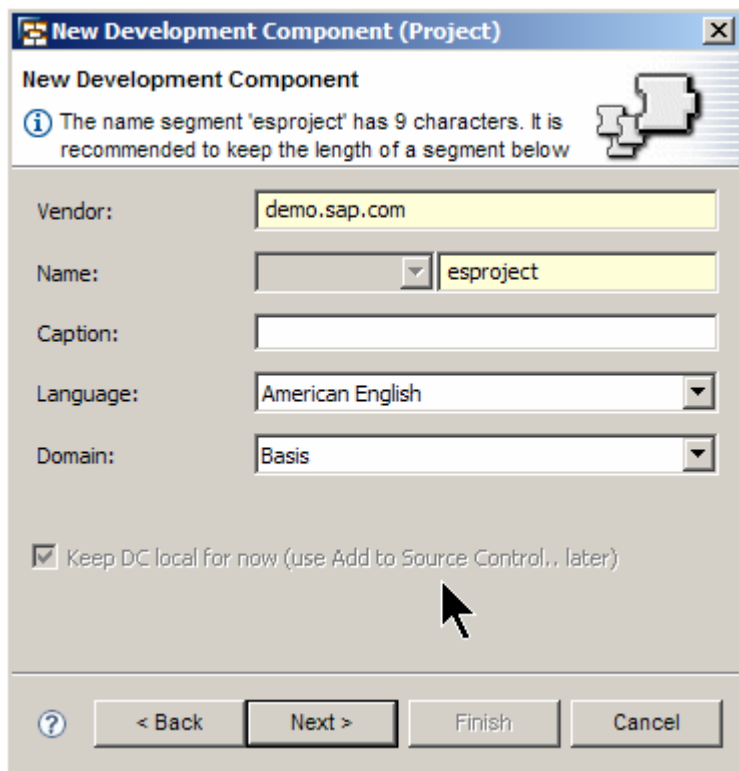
New Development Component (Project)

New Development Component

The name segment 'esproject' has 9 characters. It is recommended to keep the length of a segment below

Vendor: demo.sap.com

Name: esproject

Caption:

Language: American English

Domain: Basis

Keep DC local for now (use Add to Source Control.. later)

< Back Next > Finish Cancel